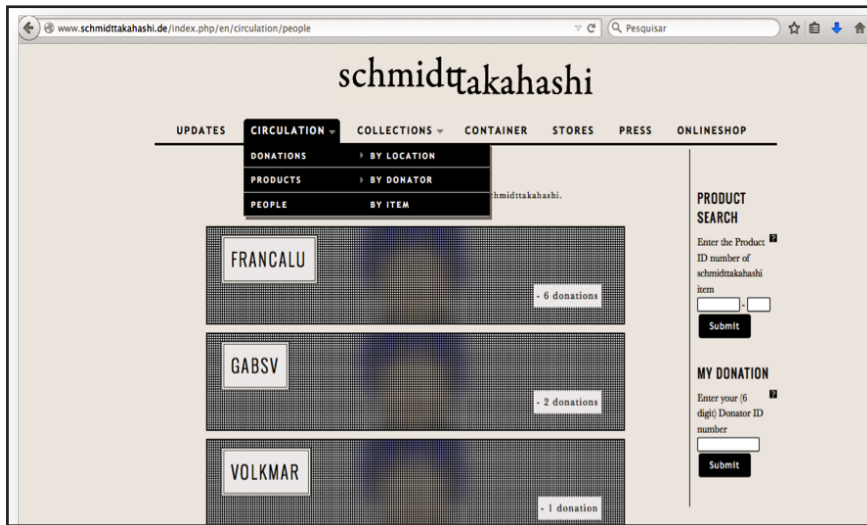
www.schmidttakahashi.de/index.php/en/circulation/people

Pesquisar

schmidttakahashi

UPDATES CIRCULATION COLLECTIONS CONTAINER STORES PRESS ONLINESHOP

DONATIONS
PRODUCTS
PEOPLE

BY LOCATION
BY DONATOR
BY ITEM

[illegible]hmidttakahashi.

FRANCALU
- 6 donations

GABSV
- 2 donations

VOLKMAR
- 1 donation

PRODUCT SEARCH

Enter the Product ID number of schmidttakahashi item

-

Submit

MY DONATION

Enter your (6 digit) Donator ID number

Submit